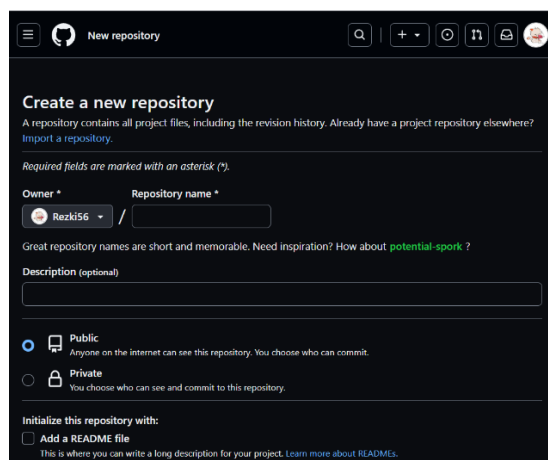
New repository

Create a new repository

A repository contains all project files, including the revision history. Already have a project repository elsewhere? Import a repository.

Required fields are marked with an asterisk (*).

Owner *

Rezki56

Repository name *

/

Great repository names are short and memorable. Need inspiration? How about potential-spork ?

Description (optional)

Public
Anyone on the internet can see this repository. You choose who can commit.

Private
You choose who can see and commit to this repository.

Initialize this repository with:

Add a README file
This is where you can write a long description for your project. Learn more about READMEs.